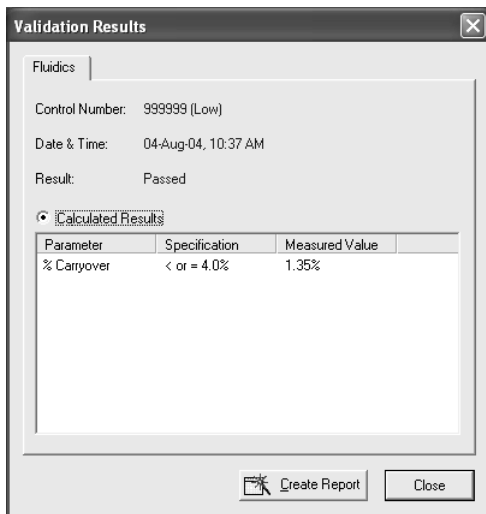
Validation Results

Fluidics

Control Number: 999999 (Low)

Date & Time: 04-Aug-04, 10:37 AM

Result: Passed

Calculated Results

| Parameter | Specification | Measured Value |
|---|---|---|
| % Carryover | < or = 4.0% | 1.35% |

Create Report

Close